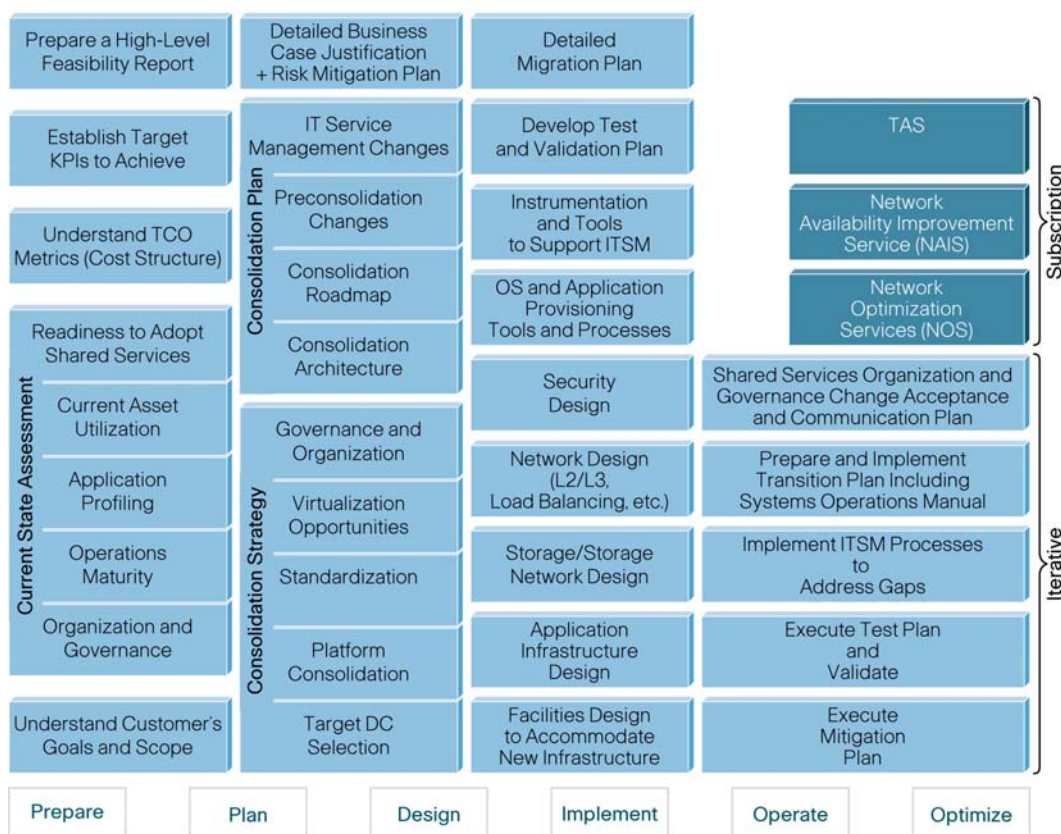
Prepare a High-Level Feasibility Report

Establish Target KPIs to Achieve

Understand TCO Metrics (Cost Structure)

Current State Assessment

Readiness to Adopt Shared Services

Current Asset Utilization

Application Profiling

Operations Maturity

Organization and Governance

Understand Customer's Goals and Scope

Detailed Business Case Justification + Risk Mitigation Plan

Consolidation Plan

IT Service Management Changes

Preconsolidation Changes

Consolidation Roadmap

Consolidation Architecture

Consolidation Strategy

Governance and Organization

Virtualization Opportunities

Standardization

Platform Consolidation

Target DC Selection

Detailed Migration Plan

Develop Test and Validation Plan

Instrumentation and Tools to Support ITSM

OS and Application Provisioning Tools and Processes

Security Design

Network Design (L2/L3, Load Balancing, etc.)

Storage/Storage Network Design

Application Infrastructure Design

Facilities Design to Accommodate New Infrastructure

TAS

Network Availability Improvement Service (NAIS)

Network Optimization Services (NOS)

Subscription

Shared Services Organization and Governance Change Acceptance and Communication Plan

Prepare and Implement Transition Plan Including Systems Operations Manual

Implement ITSM Processes to Address Gaps

Execute Test Plan and Validate

Execute Mitigation Plan

Iterative

Prepare

Plan

Design

Implement

Operate

Optimize